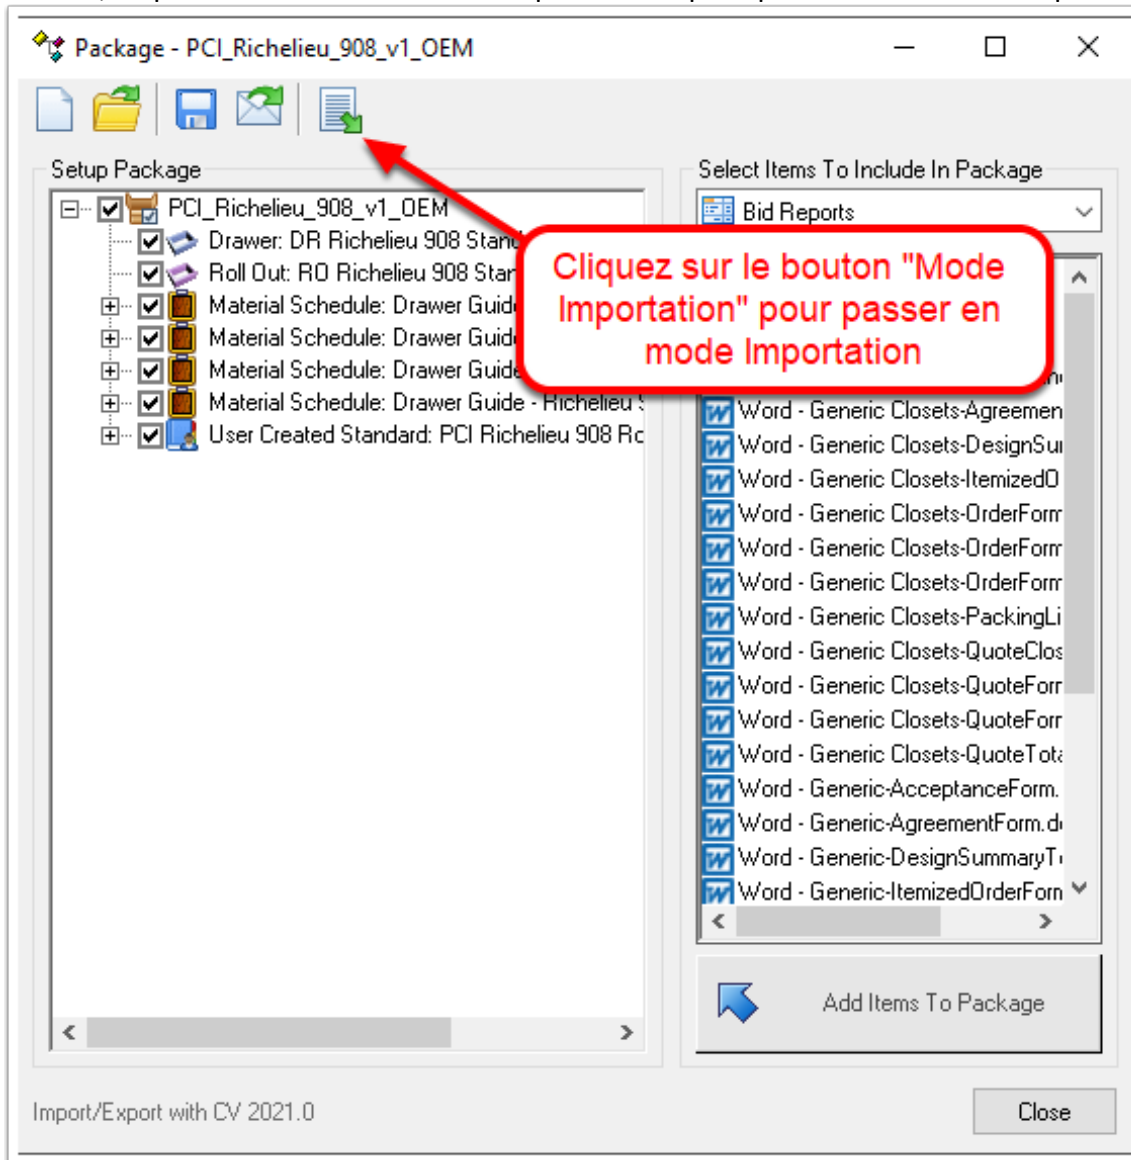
Package - PCI_Richelieu_908_v1_OEM

Setup Package

PCI_Richelieu_908_v1_OEM
Drawer: DR Richelieu 908 Stand
Roll Out: RO Richelieu 908 Star
Material Schedule: Drawer Guide
Material Schedule: Drawer Guide
Material Schedule: Drawer Guide
Material Schedule: Drawer Guide - Richelieu
User Created Standard: PCI Richelieu 908 Ro

Select Items To Include In Package

Bid Reports

Cliquez sur le bouton "Mode Importation" pour passer en mode Importation

Word - Generic Closets-Agreemen
Word - Generic Closets-DesignSu
Word - Generic Closets-ItemizedO
Word - Generic Closets-OrderForm
Word - Generic Closets-OrderForm
Word - Generic Closets-OrderForm
Word - Generic Closets-PackingLi
Word - Generic Closets-QuoteClos
Word - Generic Closets-QuoteForm
Word - Generic Closets-QuoteForm
Word - Generic Closets-QuoteTot
Word - Generic-AcceptanceForm.
Word - Generic-AgreementForm.d
Word - Generic-DesignSummaryT
Word - Generic-ItemizedOrderForm

Add Items To Package

Import/Export with CV 2021.0

Close